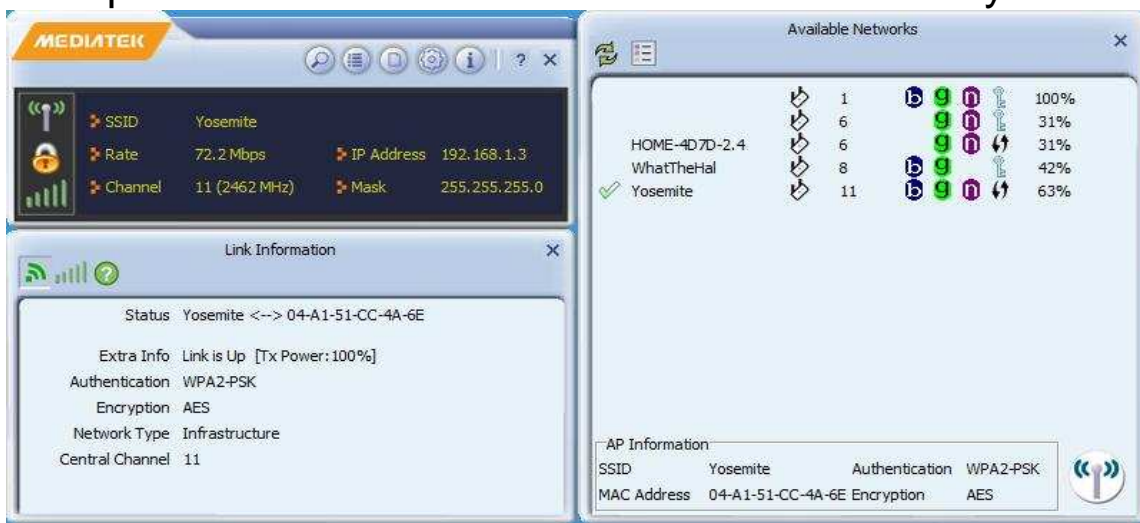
MEDIATEK

? ×

SSID Yosemite
Rate 72.2 Mbps
IP Address 192.168.1.3
Channel 11 (2462 MHz)
Mask 255.255.255.0

Link Information ×

Status Yosemite <--> 04-A1-51-CC-4A-6E

Extra Info Link is Up [Tx Power: 100%]
Authentication WPA2-PSK
Encryption AES
Network Type Infrastructure
Central Channel 11

Available Networks ×

| | 1 | b g n | 100% |
|---|---|---|---|
| | 6 | g n | 31% |
| HOME-4D7D-2.4 | 6 | g n | 31% |
| WhatTheHal | 8 | b g | 42% |
| Yosemite | 11 | b g n | 63% |

AP Information
SSID Yosemite Authentication WPA2-PSK
MAC Address 04-A1-51-CC-4A-6E Encryption AES